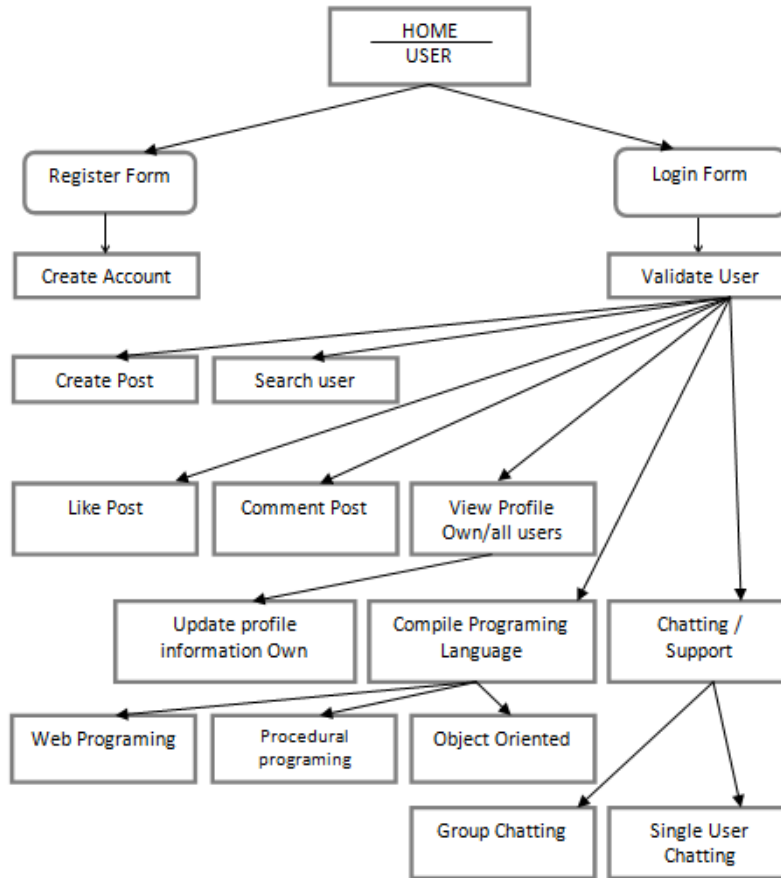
HOME
USER

Register Form

Login Form

Create Account

Validate User

Create Post

Search user

Like Post

Comment Post

View Profile Own/all users

Update profile information Own

Compile Programing Language

Chatting / Support

Web Programing

Procedural programing

Object Oriented

Group Chatting

Single User Chatting